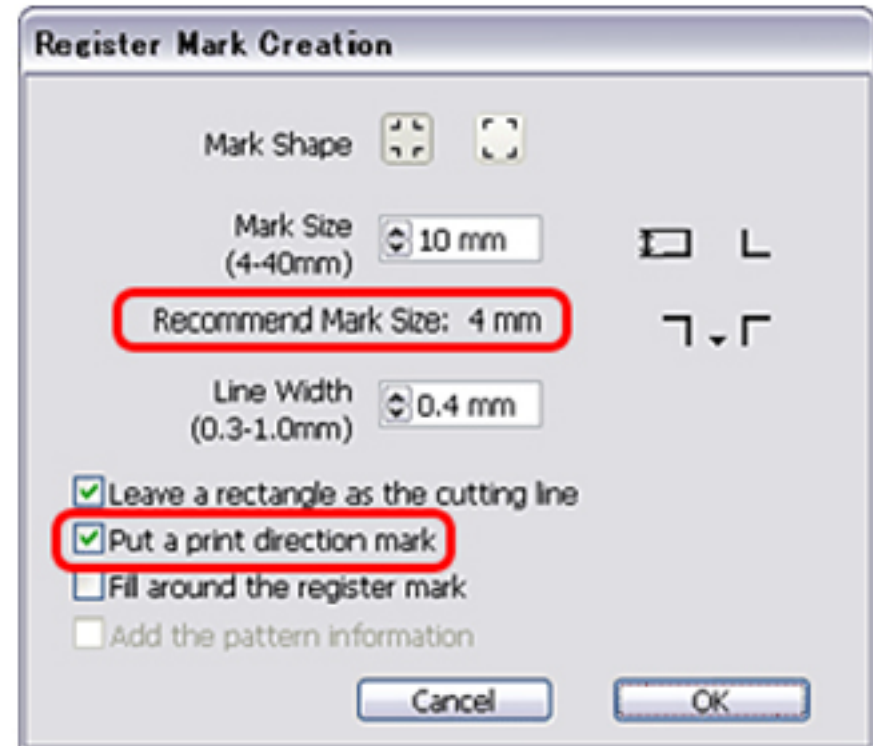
Register Mark Creation

Mark Shape

Mark Size (4-40mm) 10 mm

Recommend Mark Size: 4 mm

Line Width (0.3-1.0mm) 0.4 mm

Leave a rectangle as the cutting line

Put a print direction mark

Fill around the register mark

Add the pattern information

Cancel

OK